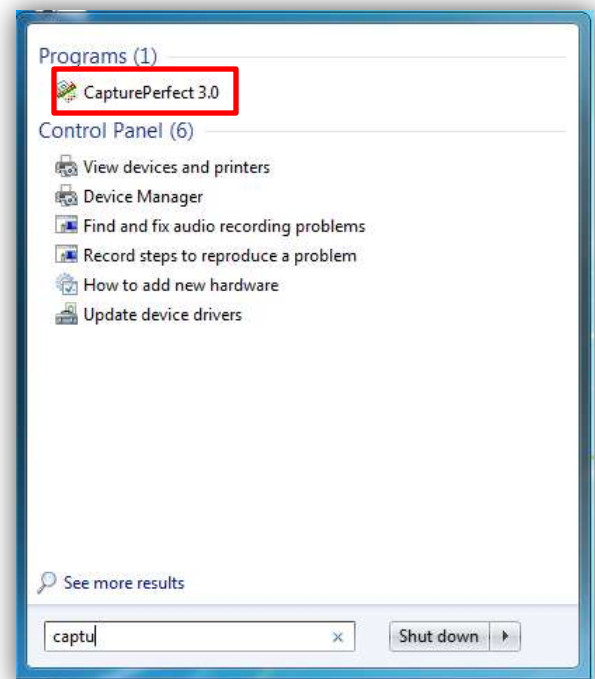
Programs (1)

CapturePerfect 3.0

Control Panel (6)

View devices and printers

Device Manager

Find and fix audio recording problems

Record steps to reproduce a problem

How to add new hardware

Update device drivers

See more results

captu ×

Shut down